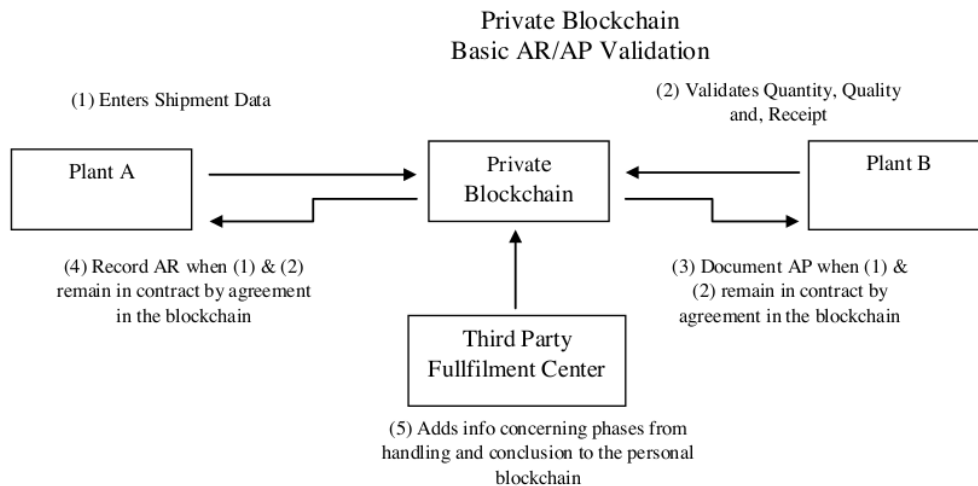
Private Blockchain
Basic AR/AP Validation

(1) Enters Shipment Data

(2) Validates Quantity, Quality and, Receipt

Plant A

Private Blockchain

Plant B

(4) Record AR when (1) & (2) remain in contract by agreement in the blockchain

(3) Document AP when (1) & (2) remain in contract by agreement in the blockchain

Third Party Fullfilment Center

(5) Adds info concerning phases from handling and conclusion to the personal blockchain